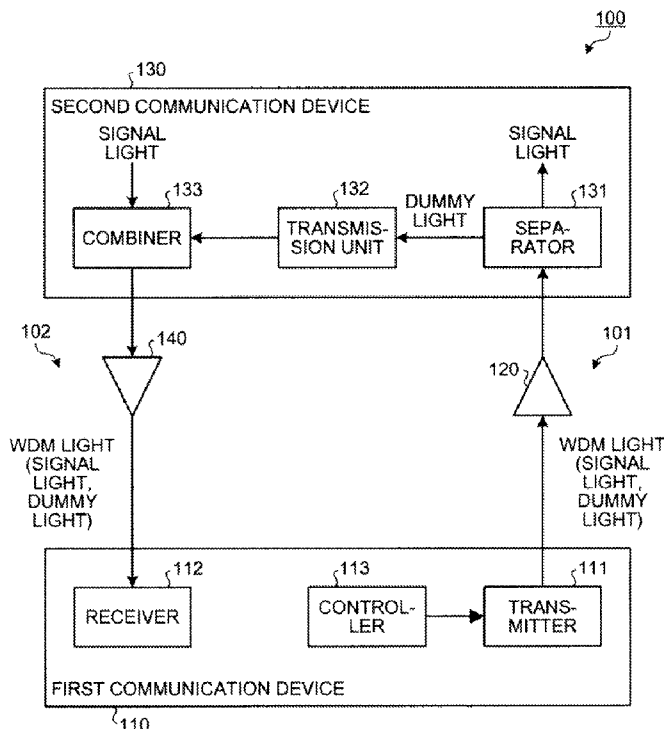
100

130

SECOND COMMUNICATION DEVICE

SIGNAL LIGHT

133

COMBINER

132

TRANSMISSION UNIT

DUMMY LIGHT

SIGNAL LIGHT

131

SEPARATOR

102

140

101

120

WDM LIGHT (SIGNAL LIGHT, DUMMY LIGHT)

WDM LIGHT (SIGNAL LIGHT, DUMMY LIGHT)

112

RECEIVER

113

CONTROLLER

111

TRANSMITTER

FIRST COMMUNICATION DEVICE

110